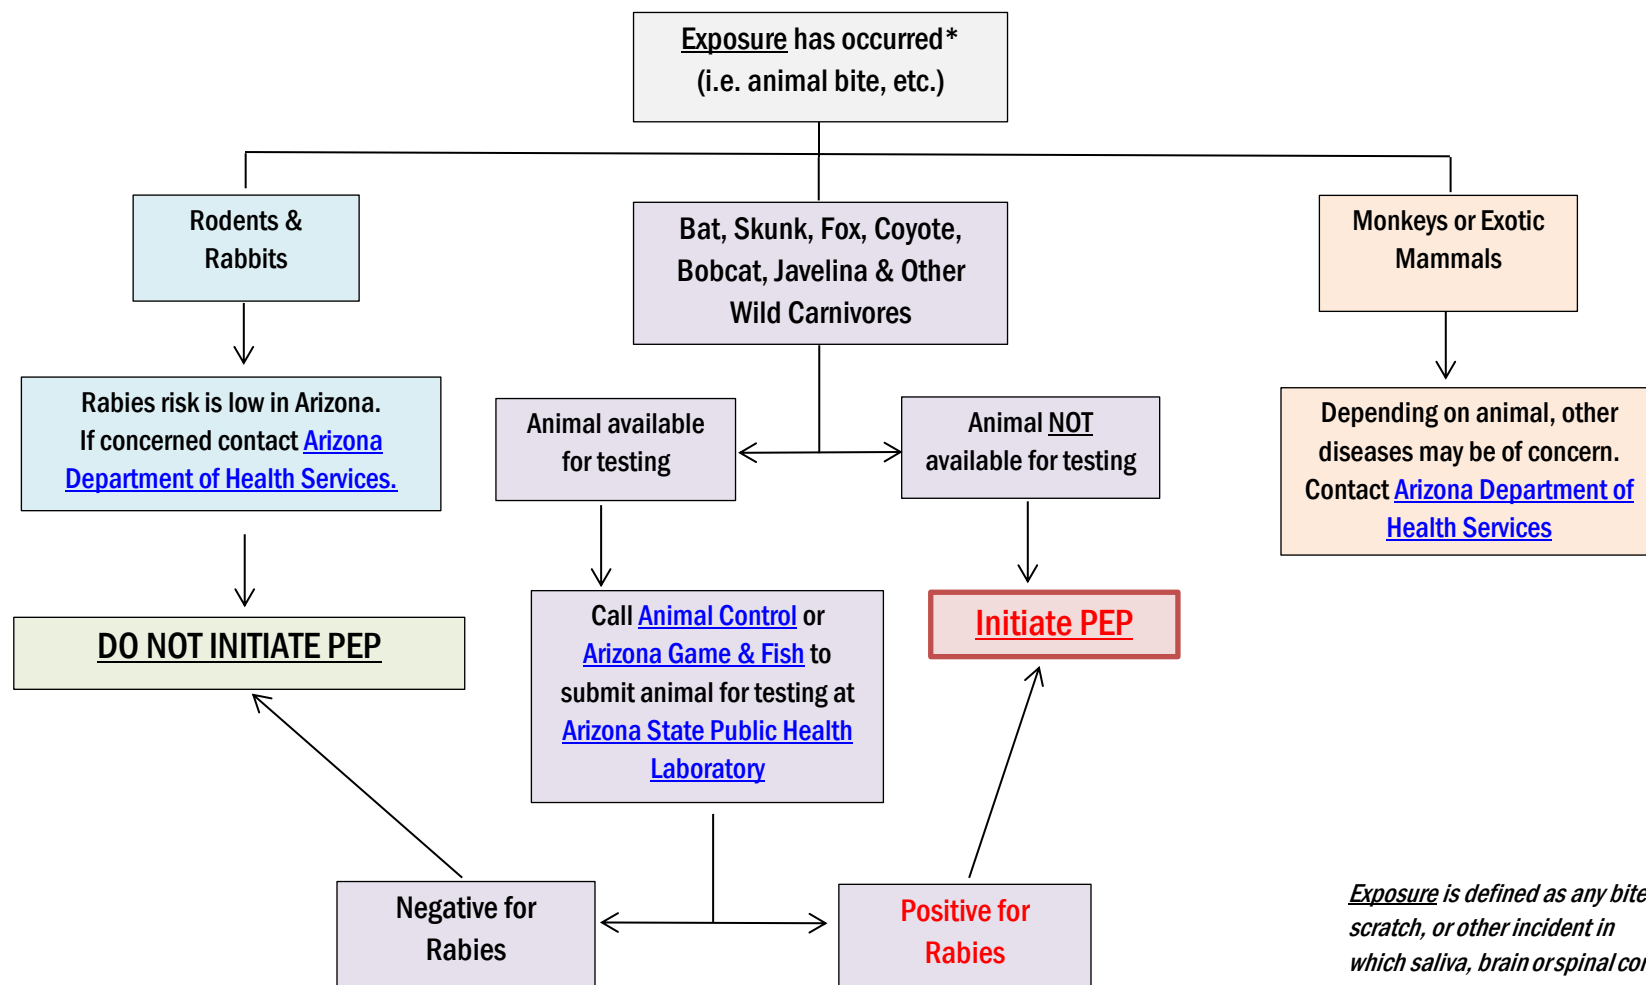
Exposure has occurred*
(i.e. animal bite, etc.)

Rodents & Rabbits

Bat, Skunk, Fox, Coyote, Bobcat, Javelina & Other Wild Carnivores

Monkeys or Exotic Mammals

Rabies risk is low in Arizona. If concerned contact Arizona Department of Health Services.

Animal available for testing

Animal NOT available for testing

Depending on animal, other diseases may be of concern. Contact Arizona Department of Health Services

DO NOT INITIATE PEP

Call Animal Control or Arizona Game & Fish to submit animal for testing at Arizona State Public Health Laboratory

Initiate PEP

Negative for Rabies

Positive for Rabies

Exposure is defined as any bite, scratch, or other incident in which saliva, brain or spinal co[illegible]